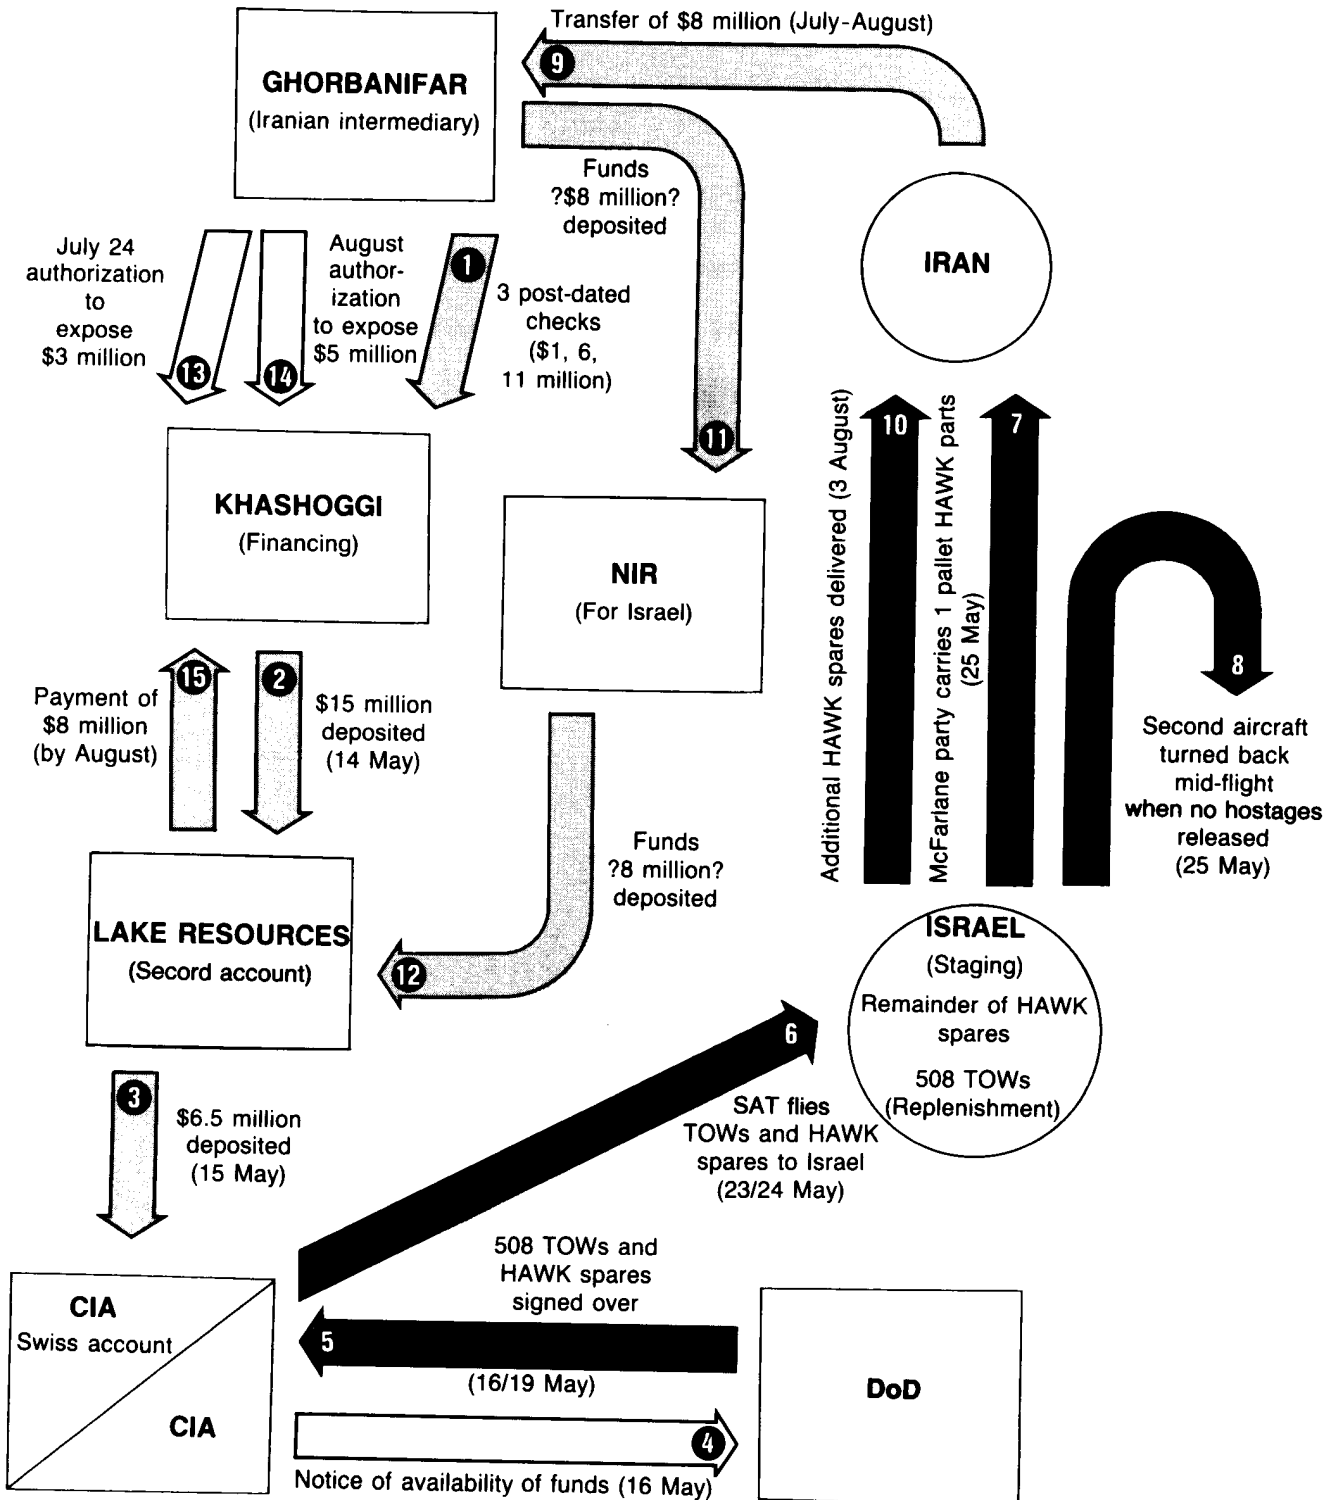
Transfer of $8 million (July-August)

9

GHORBANIFAR
(Iranian intermediary)

Funds
?$8 million?
deposited

IRAN

July 24 authorization to expose $3 million

August authorization to expose $5 million

1

3 post-dated checks ($1, 6, 11 million)

13

14

11

KHASHOGGI
(Financing)

NIR
(For Israel)

10
Additional HAWK spares delivered (3 August)

7
McFarlane party carries 1 pallet HAWK parts (25 May)

8
Second aircraft turned back mid-flight when no hostages released (25 May)

15
Payment of $8 million (by August)

2
$15 million deposited (14 May)

Funds
?8 million?
deposited

LAKE RESOURCES
(Secord account)

12

ISRAEL
(Staging)
Remainder of HAWK spares
508 TOWs (Replenishment)

6

3
$6.5 million deposited (15 May)

SAT flies TOWs and HAWK spares to Israel (23/24 May)

508 TOWs and HAWK spares signed over

CIA
Swiss account
CIA

5
(16/19 May)

DoD

4
Notice of availability of funds (16 May)